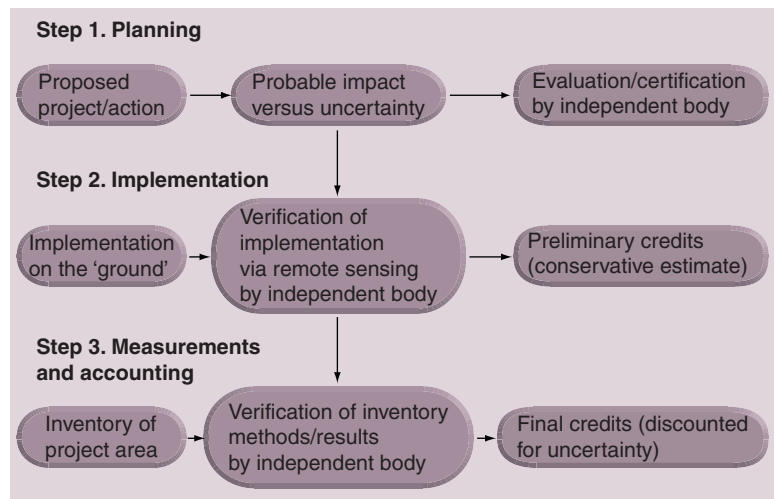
Step 1. Planning

Proposed project/action

Probable impact versus uncertainty

Evaluation/certification by independent body

Step 2. Implementation

Implementation on the 'ground'

Verification of implementation via remote sensing by independent body

Preliminary credits (conservative estimate)

Step 3. Measurements and accounting

Inventory of project area

Verification of inventory methods/results by independent body

Final credits (discounted for uncertainty)